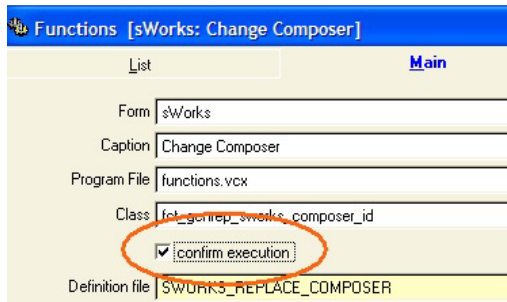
Functions [sWorks: Change Composer]

List

Main

Form sWorks

Caption Change Composer

Program File functions.vcx

Class fct_genrep_sworks_composer_id

confirm execution

Definition file SWORKS_REPLACE_COMPOSER